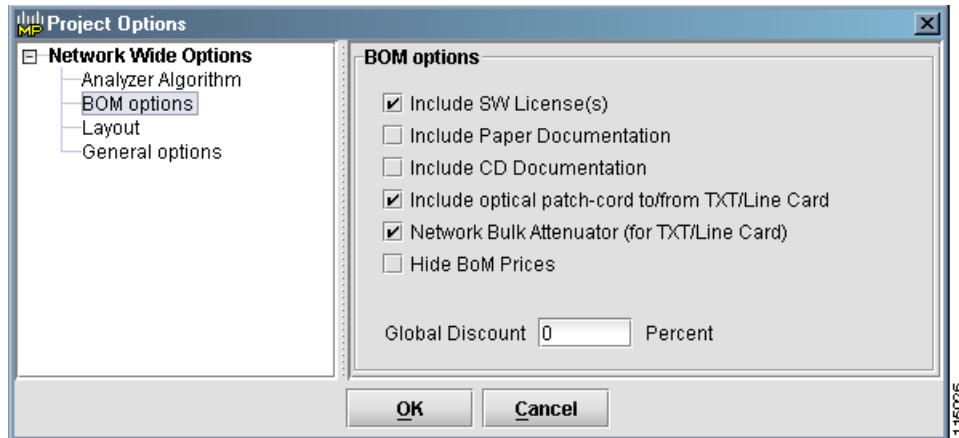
MP Project Options

Network Wide Options
Analyzer Algorithm
BOM options
Layout
General options

BOM options

Include SW License(s)
Include Paper Documentation
Include CD Documentation
Include optical patch-cord to/from TXT/Line Card
Network Bulk Attenuator (for TXT/Line Card)
Hide BoM Prices

Global Discount 0 Percent

OK
Cancel

115025